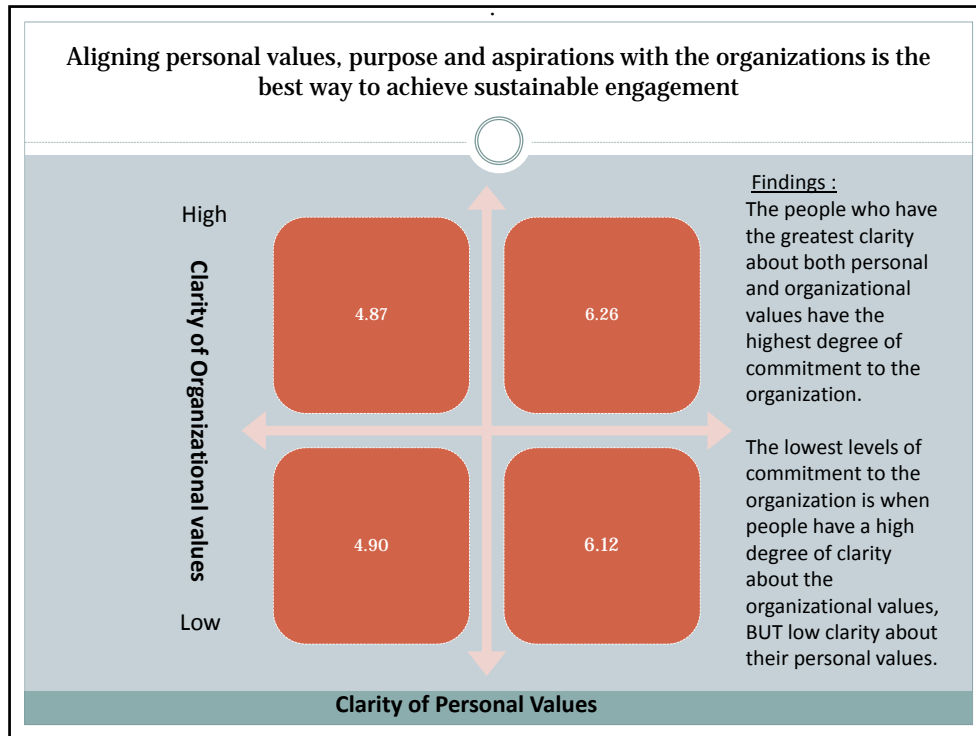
Aligning personal values, purpose and aspirations with the organizations is the best way to achieve sustainable engagement

High

Clarity of Organizational values

Low

4.87

6.26

4.90

6.12

Findings :
The people who have the greatest clarity about both personal and organizational values have the highest degree of commitment to the organization.

The lowest levels of commitment to the organization is when people have a high degree of clarity about the organizational values, BUT low clarity about their personal values.

Clarity of Personal Values